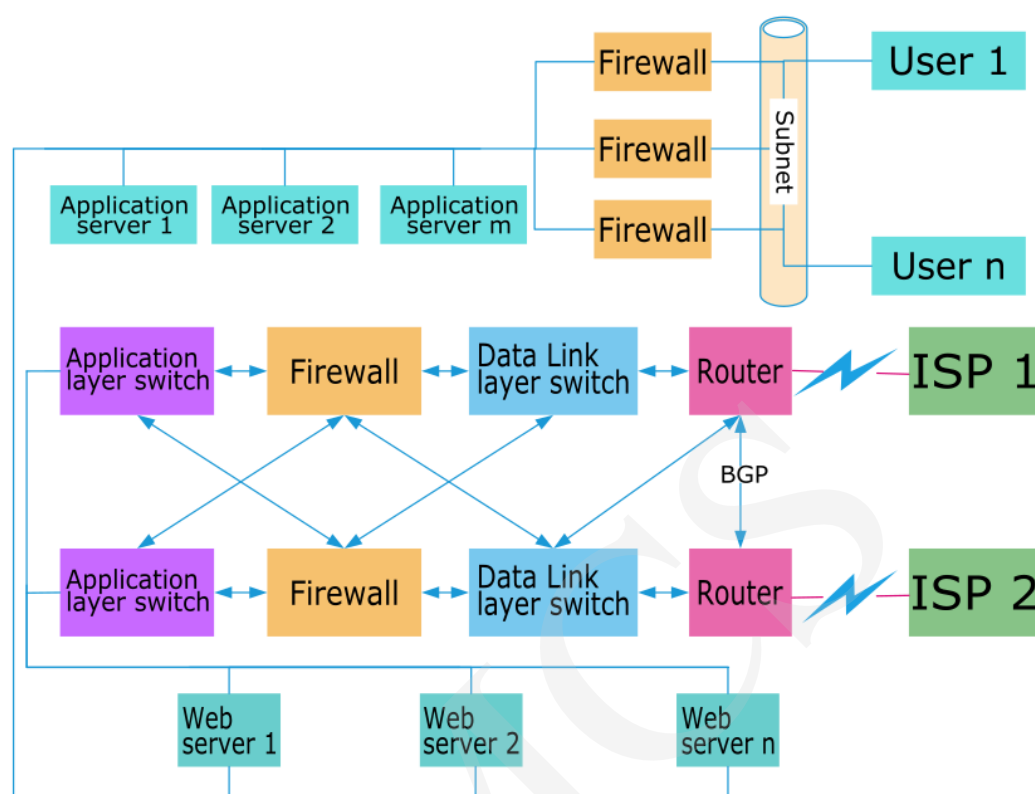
Firewall

User 1

Firewall

Subnet

Application server 1

Application server 2

Application server m

Firewall

User n

Application layer switch

Firewall

Data Link layer switch

Router

ISP 1

BGP

Application layer switch

Firewall

Data Link layer switch

Router

ISP 2

Web server 1

Web server 2

Web server n